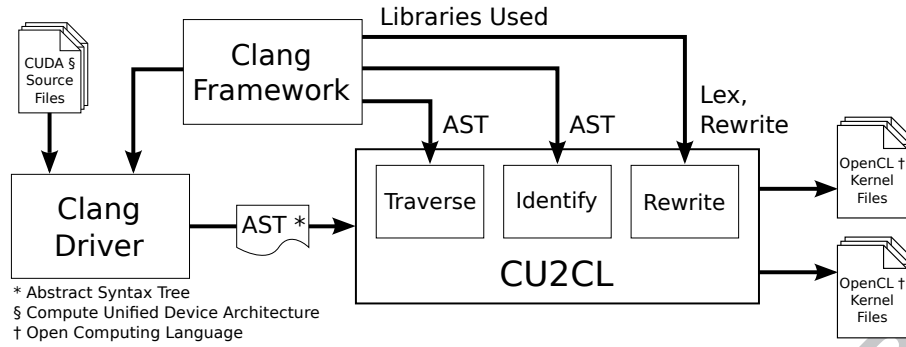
Libraries Used

CUDA § Source Files

Clang Framework

AST

AST

Lex, Rewrite

Clang Driver

AST *

Traverse

Identify

Rewrite

CU2CL

OpenCL † Kernel Files

OpenCL † Kernel Files

* Abstract Syntax Tree
§ Compute Unified Device Architecture
† Open Computing Language